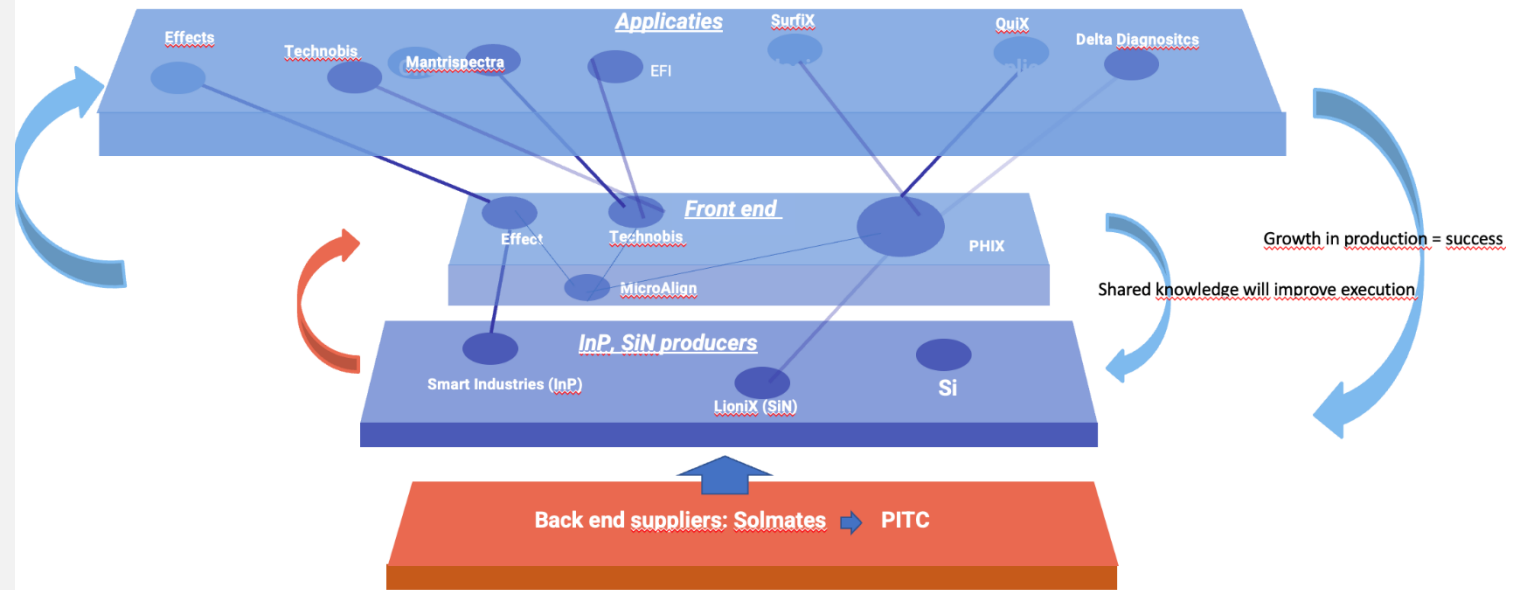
Applicaties

Effects

Technobis

Mantrispectra

EFI

SurfiX

QuiX

Delta Diagnositcs

Front end

Effect

Technobis

PHIX

MicroAlign

Growth in production = success

Shared knowledge will improve execution

InP, SiN producers

Smart Industries (InP)

LioniX (SiN)

Si

Back end suppliers: Solmates PITC